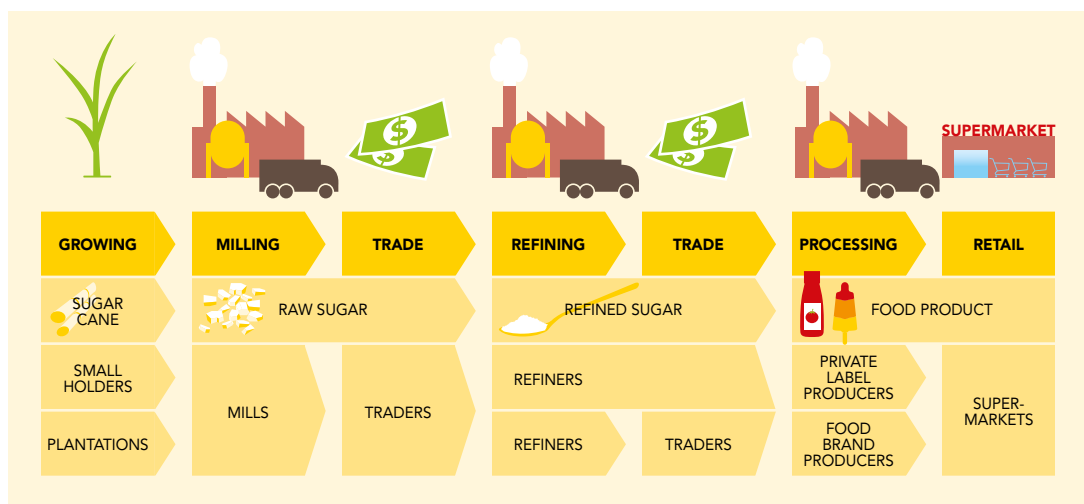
SUPERMARKET

GROWING

MILLING

TRADE

REFINING

TRADE

PROCESSING

RETAIL

SUGAR CANE

RAW SUGAR

REFINED SUGAR

FOOD PRODUCT

SMALL HOLDERS

PLANTATIONS

MILLS

TRADERS

REFINERS

REFINERS

TRADERS

PRIVATE LABEL PRODUCERS

FOOD BRAND PRODUCERS

SUPER-MARKETS